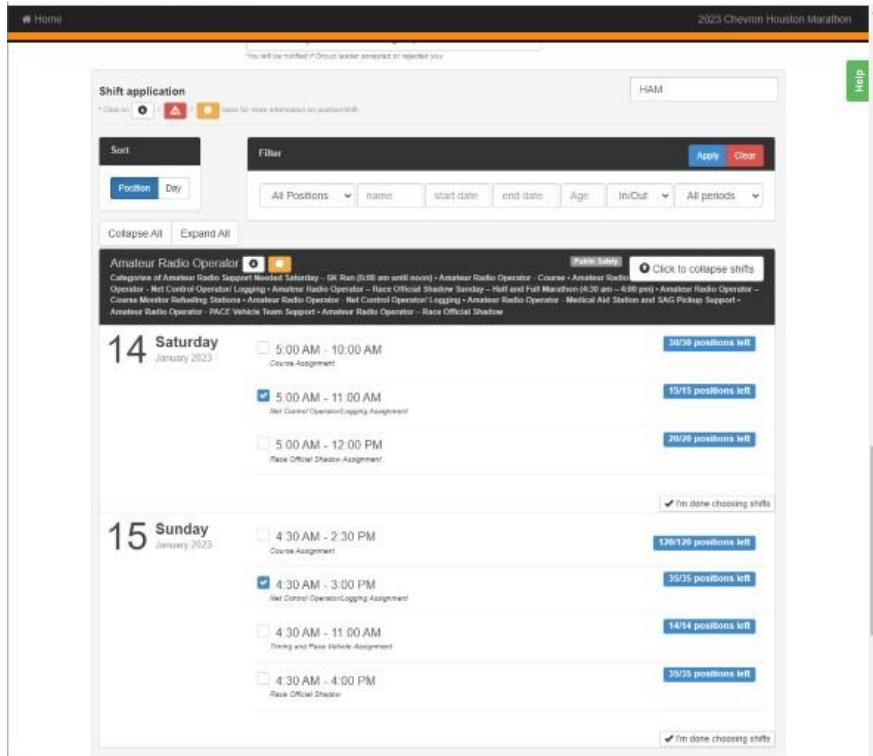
Home

2023 Chevron Houston Marathon

You will be notified if Group leader accepted or rejected you

Help

Shift application

* Click on / / icons for more information on position/shift.

HAM

Sort

Position Day

Filter

Apply Clear

All Positions name start date end date Age In/Out All periods

Collapse All Expand All

Amateur Radio Operator

Public Safety

Click to collapse shifts

Categories of Amateur Radio Support Needed Saturday - 5K Run (6:00 am until noon) • Amateur Radio Operator - Course • Amateur Radio Operator - Net Control Operator/ Logging • Amateur Radio Operator – Race Official Shadow Sunday – Half and Full Marathon (4:30 am – 4:00 pm) • Amateur Radio Operator – Course Monitor Refueling Stations • Amateur Radio Operator - Net Control Operator/ Logging • Amateur Radio Operator - Medical Aid Station and SAG Pickup Support • Amateur Radio Operator - PACE Vehicle Team Support • Amateur Radio Operator - Race Official Shadow

14 Saturday January 2023

5:00 AM - 10:00 AM
Course Assignment
30/30 positions left

5:00 AM - 11:00 AM
Net Control Operator/Logging Assignment
15/15 positions left

5:00 AM - 12:00 PM
Race Official Shadow Assignment
20/20 positions left

I'm done choosing shifts

15 Sunday January 2023

4:30 AM - 2:30 PM
Course Assignment
120/120 positions left

4:30 AM - 3:00 PM
Net Control Operator/Logging Assignment
35/35 positions left

4:30 AM - 11:00 AM
Timing and Pace Vehicle Assignment
14/14 positions left

4:30 AM - 4:00 PM
Race Official Shadow
35/35 positions left

I'm done choosing shifts